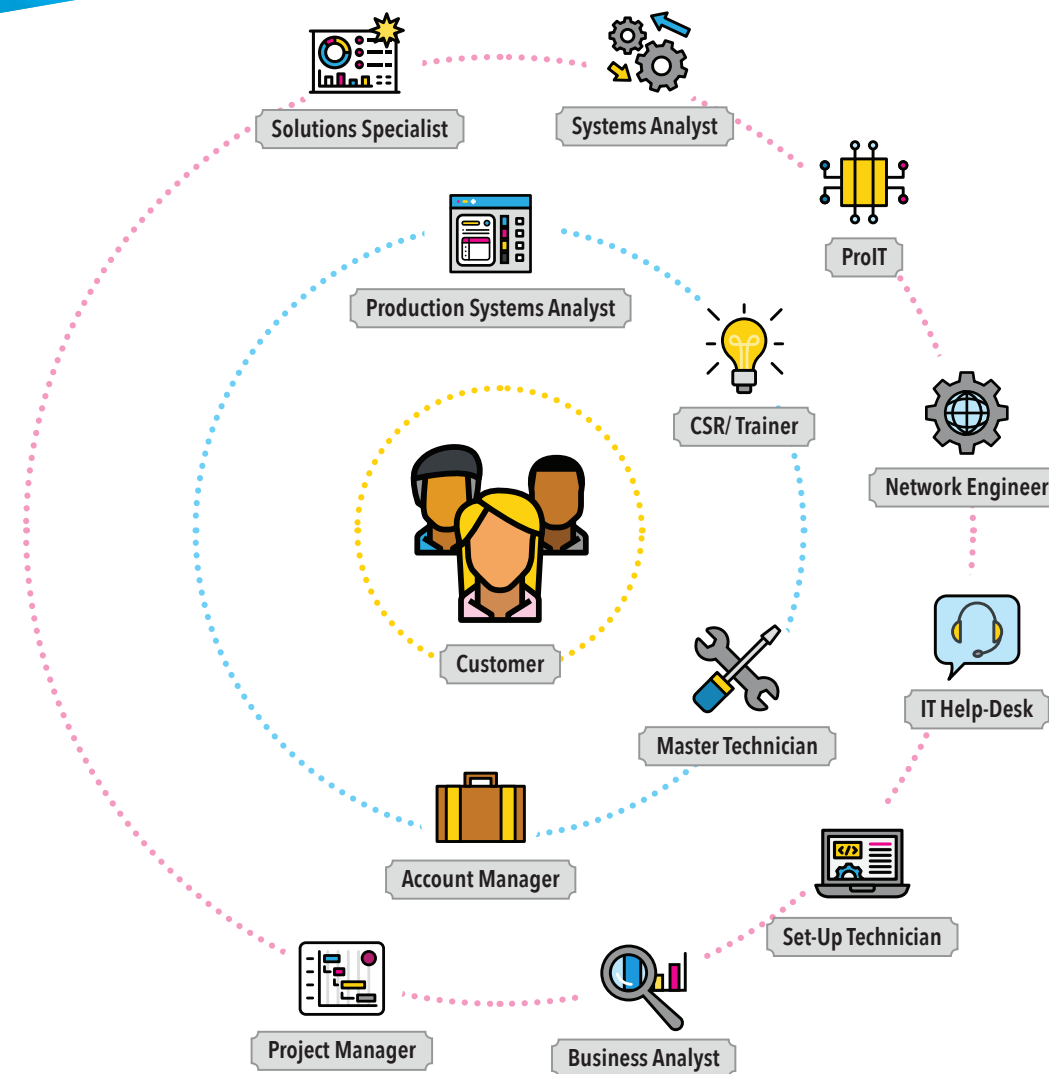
Solutions Specialist

Systems Analyst

ProIT

Production Systems Analyst

CSR/ Trainer

Network Engineer

Customer

IT Help-Desk

Master Technician

Account Manager

Set-Up Technician

Project Manager

Business Analyst